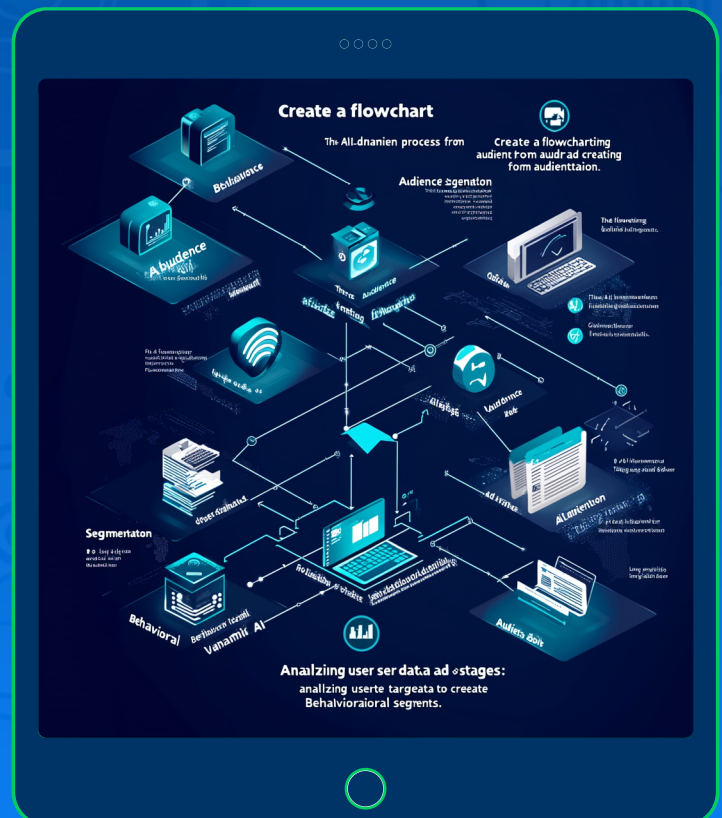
Create a flowchart

The AI-dnanien process from

Create a flowcharting audient from audrad creating form audientation.

Audience segenaton

Behaviance

Abudence

The flowcrting

Segmentaton

Behavioral

Vanamic AI

Audienta Bols

Alimention

Ad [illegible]

Analzing user ser data ad stages: analzing userte targeata to create Behavioraioral segnents.